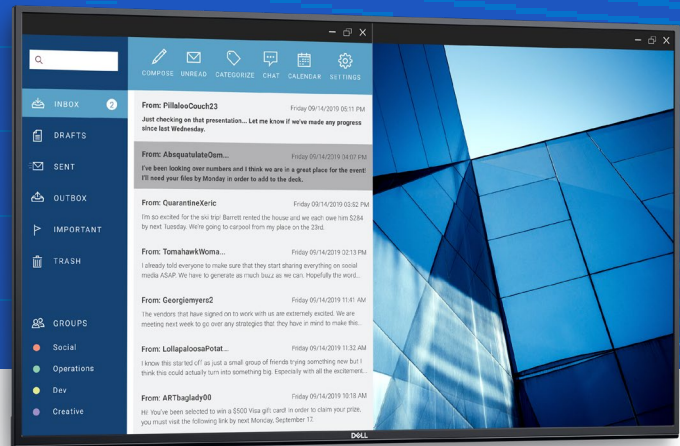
INBOX 2
DRAFTS
SENT
OUTBOX
IMPORTANT
TRASH

GROUPS
Social
Operations
Dev
Creative

COMPOSE UNREAD CATEGORIZE CHAT CALENDAR SETTINGS

From: PillalooCouch23 Friday 09/14/2019 05:11 PM
Just checking on that presentation... Let me know if we've made any progress since last Wednesday.

From: AbsquatulateOsm... Friday 09/14/2019 04:07 PM
I've been looking over numbers and I think we are in a great place for the event! I'll need your files by Monday in order to add to the deck.

From: QuarantineXeric Friday 09/14/2019 03:52 PM
I'm so excited for the ski trip! Barrott rented the house and we each owe him $284 by next Tuesday. We're going to carpool from my place on the 23rd.

From: TomahawkWoma... Friday 09/14/2019 02:13 PM
I already told everyone to make sure that they start sharing everything on social media ASAP. We have to generate as much buzz as we can. Hopefully the word...

From: Georgiemyers2 Friday 09/14/2019 11:41 AM
The vendors that have signed on to work with us are extremely excited. We are meeting next week to go over any strategies that they have in mind to make this...

From: LollapaloosaPotat... Friday 09/14/2019 11:32 AM
I know this started off as just a small group of friends trying something new but I think this could actually turn into something big. Especially with all the excitement...

From: ARTbaglady00 Friday 09/14/2019 10:18 AM
Hi! You've been selected to win a $500 Visa gift card! In order to claim your prize, you must visit the following link by next Monday, September 17.

DELL